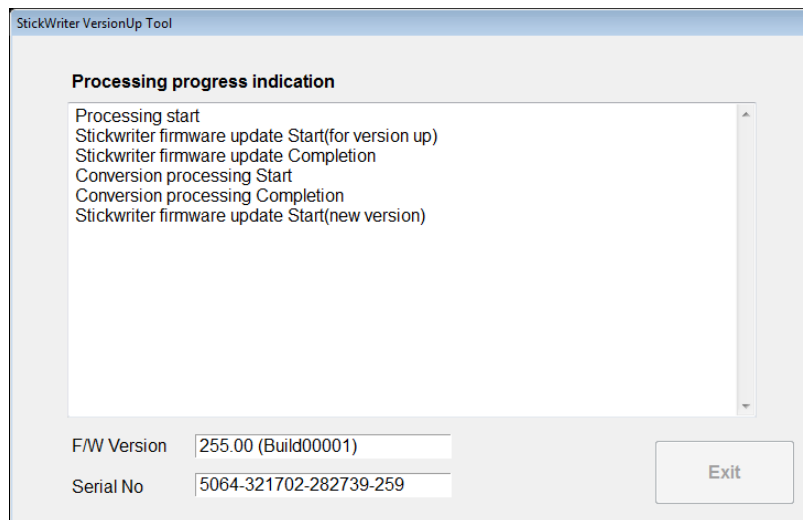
StickWriter VersionUp Tool

Processing progress indication

Processing start
Stickwriter firmware update Start(for version up)
Stickwriter firmware update Completion
Conversion processing Start
Conversion processing Completion
Stickwriter firmware update Start(new version)

F/W Version 255.00 (Build00001)

Serial No 5064-321702-282739-259

Exit